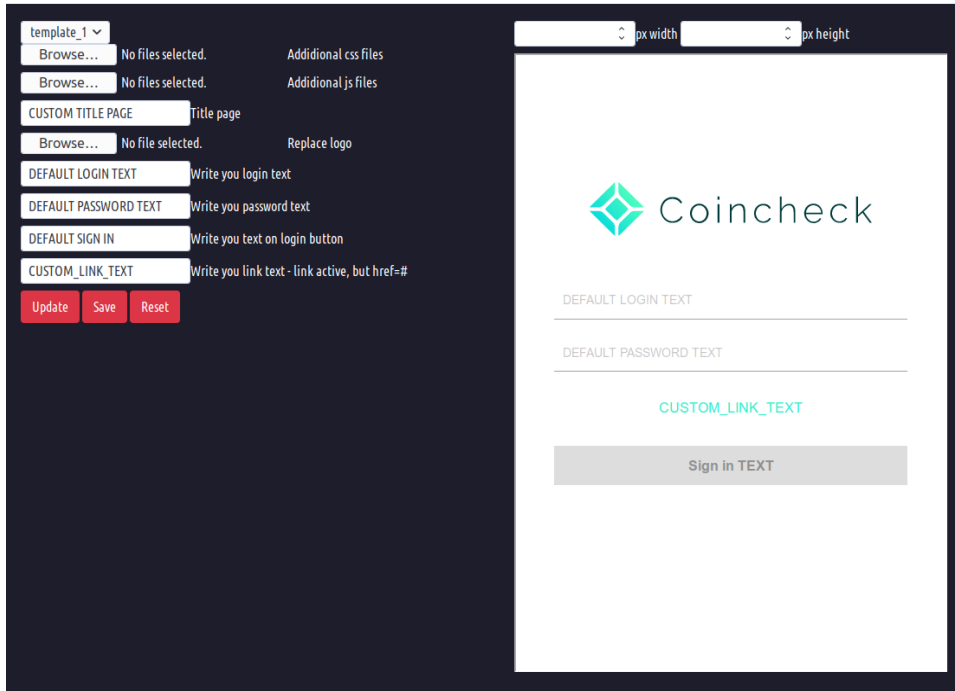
template_1

Browse... No files selected. Addidional css files

Browse... No files selected. Addidional js files

CUSTOM TITLE PAGE Title page

Browse... No file selected. Replace logo

DEFAULT LOGIN TEXT Write you login text

DEFAULT PASSWORD TEXT Write you password text

DEFAULT SIGN IN Write you text on login button

CUSTOM_LINK_TEXT Write you link text - link active, but href=#

Update Save Reset

px width px height

Coincheck

DEFAULT LOGIN TEXT

DEFAULT PASSWORD TEXT

CUSTOM_LINK_TEXT

Sign in TEXT